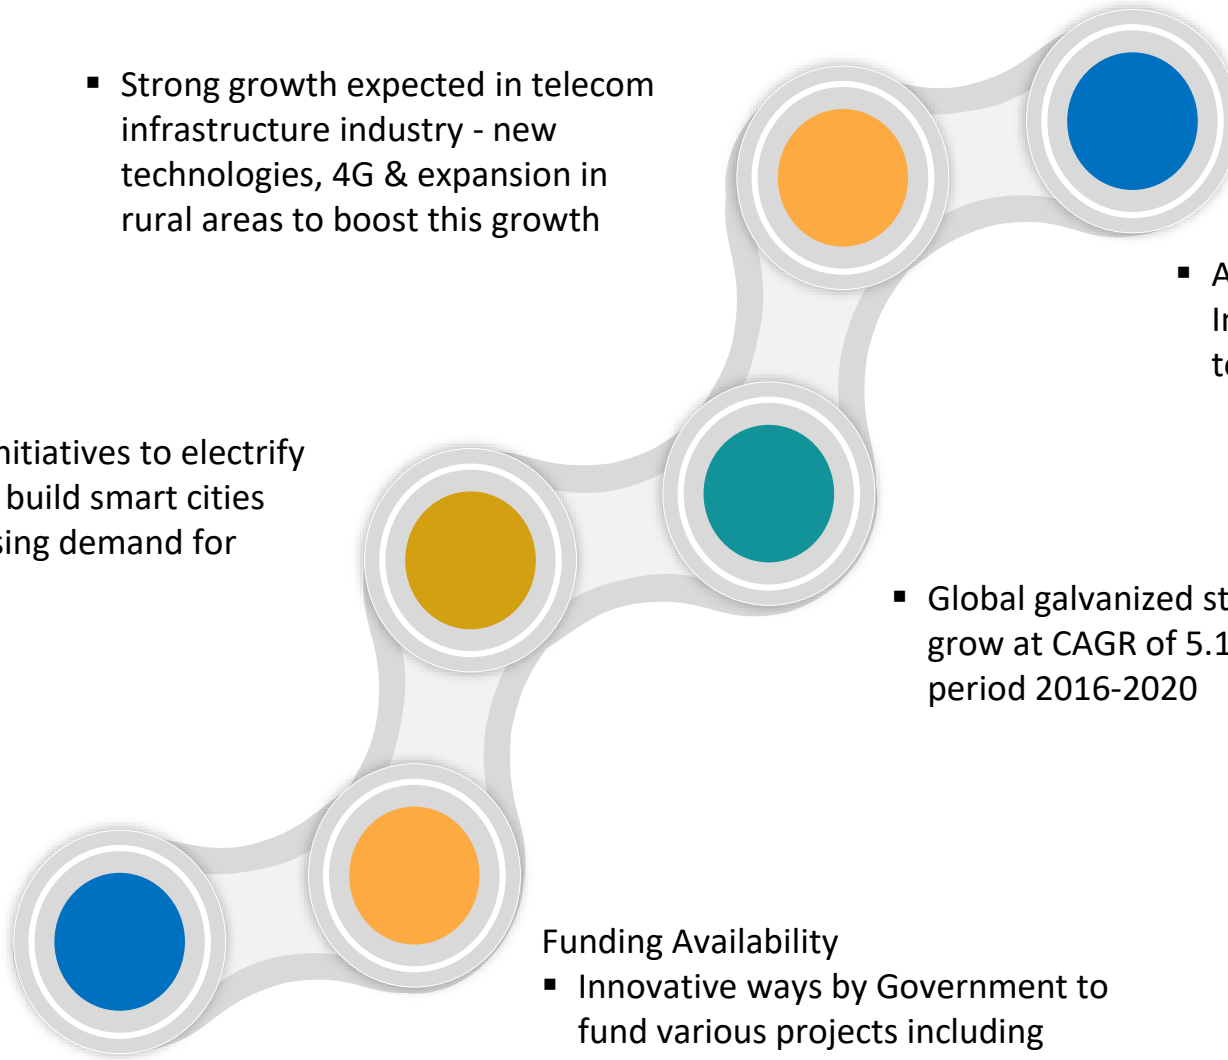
▪ Strong growth expected in telecom infrastructure industry - new technologies, 4G & expansion in rural areas to boost this growth

▪ A
In
to

nitiatives to electrify
build smart cities
sing demand for

▪ Global galvanized st
grow at CAGR of 5.1
period 2016-2020

Funding Availability
▪ Innovative ways by Government to fund various projects including